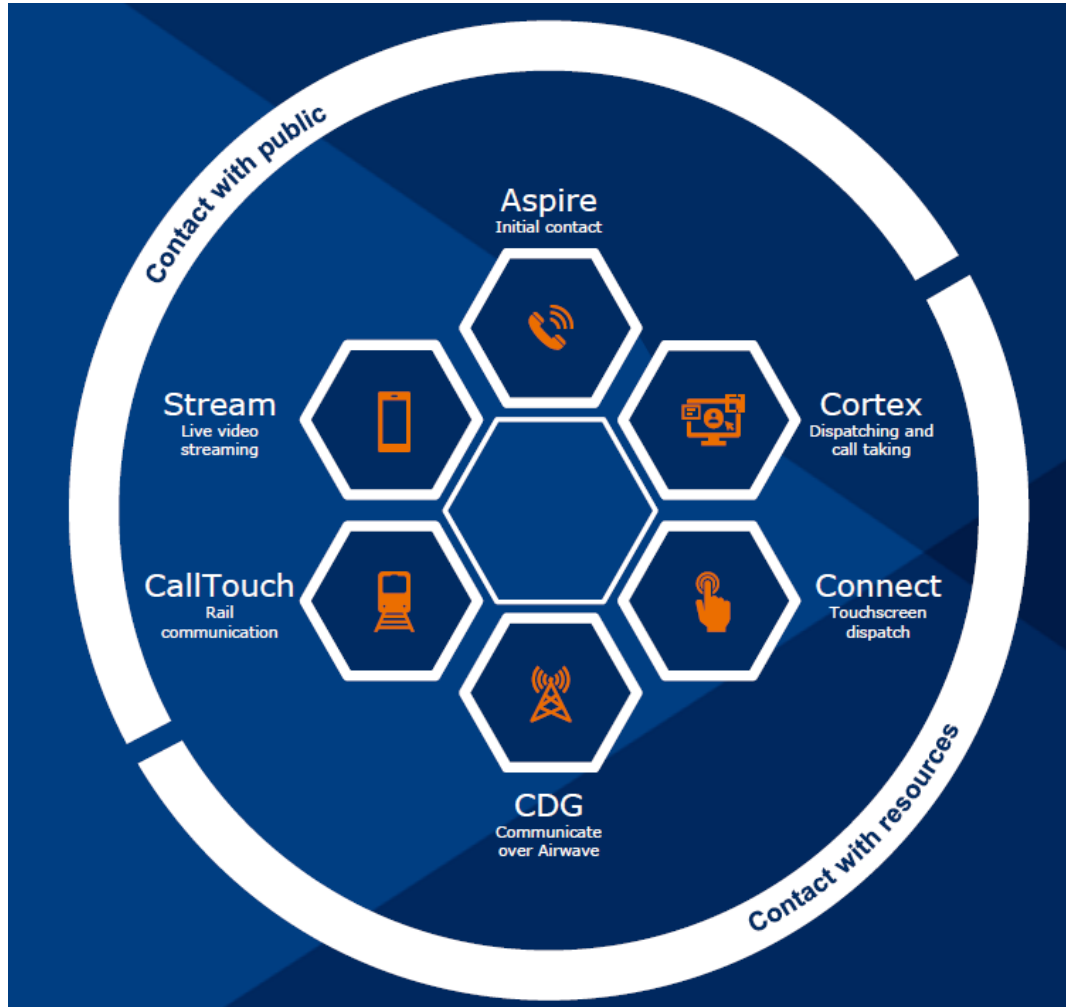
Contact with public

Aspire
Initial contact

Stream
Live video streaming

Cortex
Dispatching and call taking

CallTouch
Rail communication

Connect
Touchscreen dispatch

CDG
Communicate over Airwave

Contact with resources